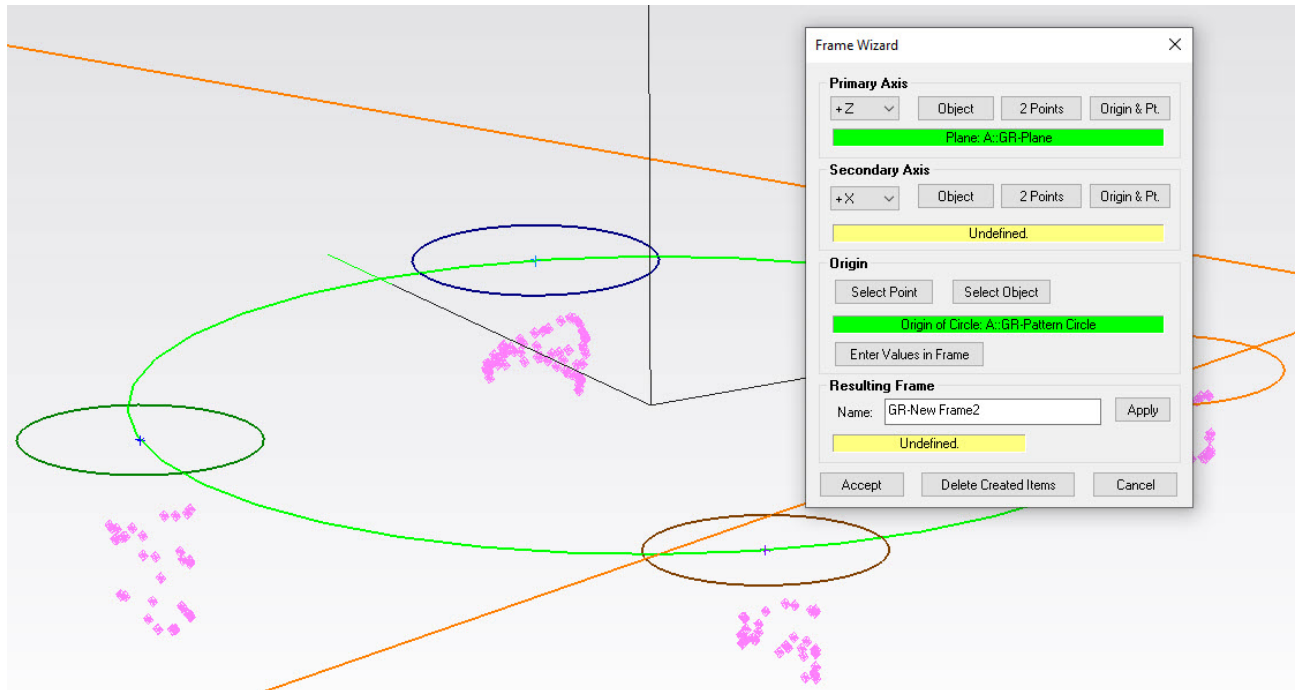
Frame Wizard

Primary Axis
+Z
Object
2 Points
Origin & Pt.
Plane: A::GR-Plane

Secondary Axis
+X
Object
2 Points
Origin & Pt.
Undefined.

Origin
Select Point
Select Object
Origin of Circle: A::GR-Pattern Circle
Enter Values in Frame

Resulting Frame
Name: GR-New Frame2
Apply
Undefined.

Accept
Delete Created Items
Cancel